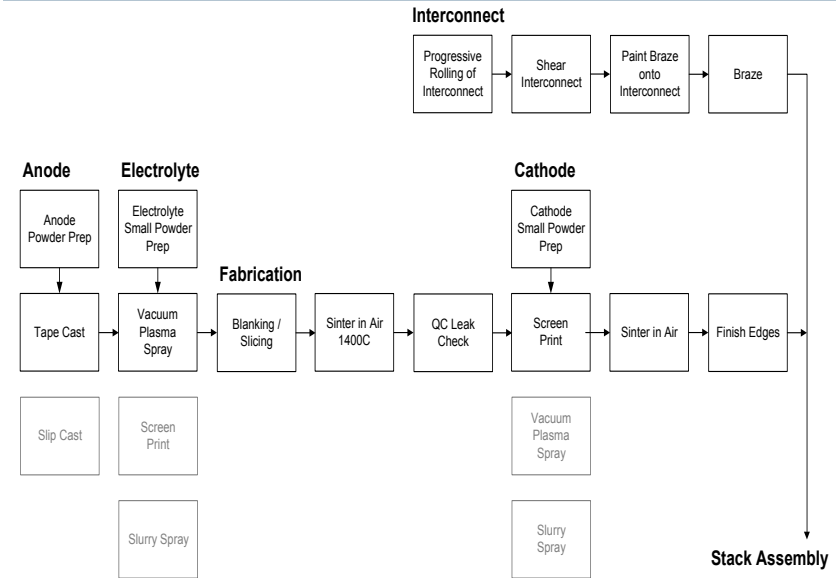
Interconnect

Progressive Rolling of Interconnect

Shear Interconnect

Paint Braze onto Interconnect

Braze

Anode

Electrolyte

Cathode

Anode Powder Prep

Electrolyte Small Powder Prep

Cathode Small Powder Prep

Fabrication

Tape Cast

Vacuum Plasma Spray

Blanking / Slicing

Sinter in Air 1400C

QC Leak Check

Screen Print

Sinter in Air

Finish Edges

Slip Cast

Screen Print

Vacuum Plasma Spray

Slurry Spray

Slurry Spray

Stack Assembly